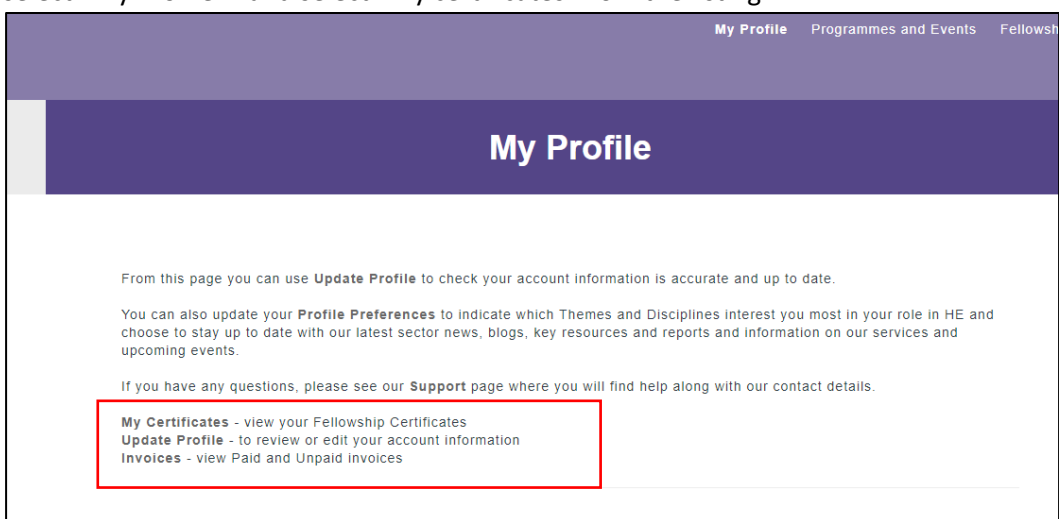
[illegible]

My Profile Programmes and Events Fellowsh

My Profile

From this page you can use Update Profile to check your account information is accurate and up to date.

You can also update your Profile Preferences to indicate which Themes and Disciplines interest you most in your role in HE and choose to stay up to date with our latest sector news, blogs, key resources and reports and information on our services and upcoming events.

If you have any questions, please see our Support page where you will find help along with our contact details.

My Certificates - view your Fellowship Certificates
Update Profile - to review or edit your account information
Invoices - view Paid and Unpaid invoices